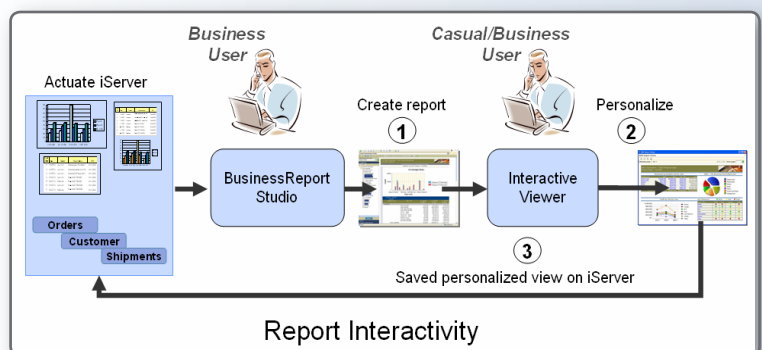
Business User

Casual/Business User

Actuate iServer

Create report

1

Personalize

2

BusinessReport Studio

Interactive Viewer

Orders

Customer

Shipments

3

Saved personalized view on iServer

Report Interactivity